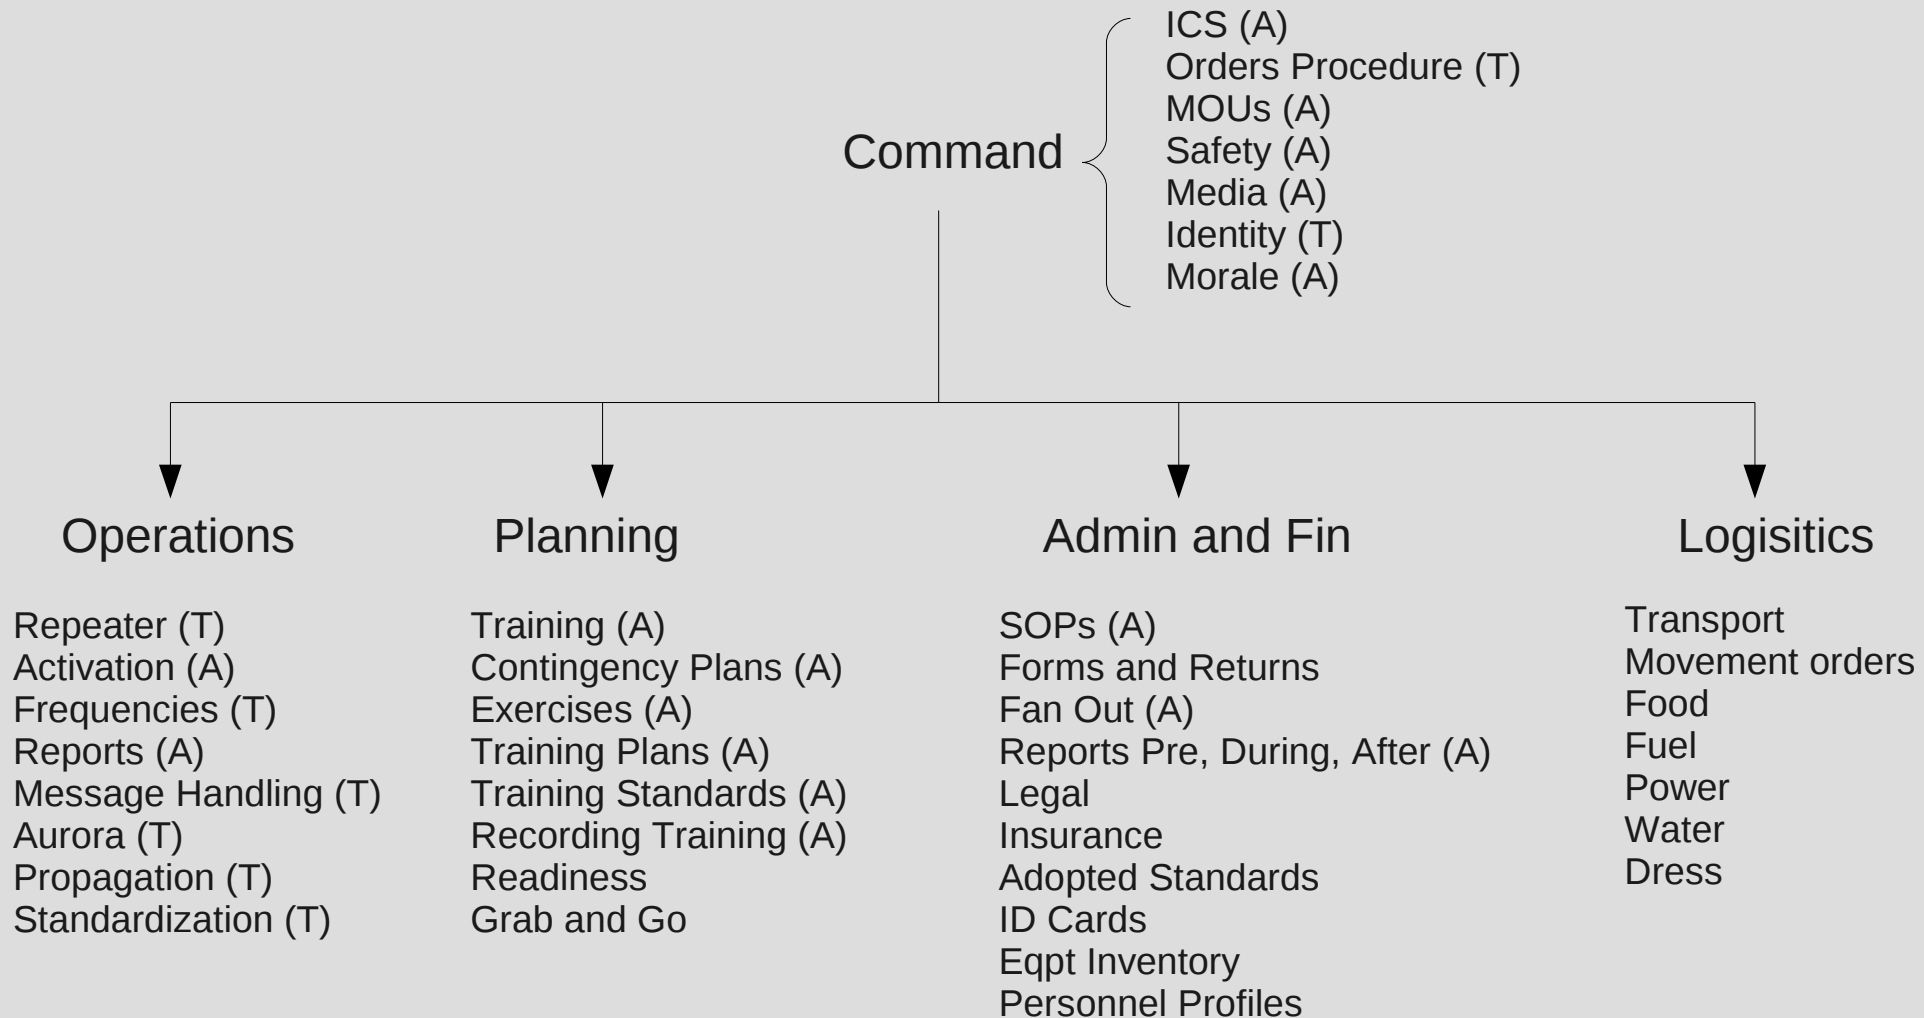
Command

ICS (A)
Orders Procedure (T)
MOUs (A)
Safety (A)
Media (A)
Identity (T)
Morale (A)

Operations

Repeater (T)
Activation (A)
Frequencies (T)
Reports (A)
Message Handling (T)
Aurora (T)
Propagation (T)
Standardization (T)

Planning

Training (A)
Contingency Plans (A)
Exercises (A)
Training Plans (A)
Training Standards (A)
Recording Training (A)
Readiness
Grab and Go

Admin and Fin

SOPs (A)
Forms and Returns
Fan Out (A)
Reports Pre, During, After (A)
Legal
Insurance
Adopted Standards
ID Cards
Eqpt Inventory
Personnel Profiles

Logisitics

Transport
Movement orders
Food
Fuel
Power
Water
Dress